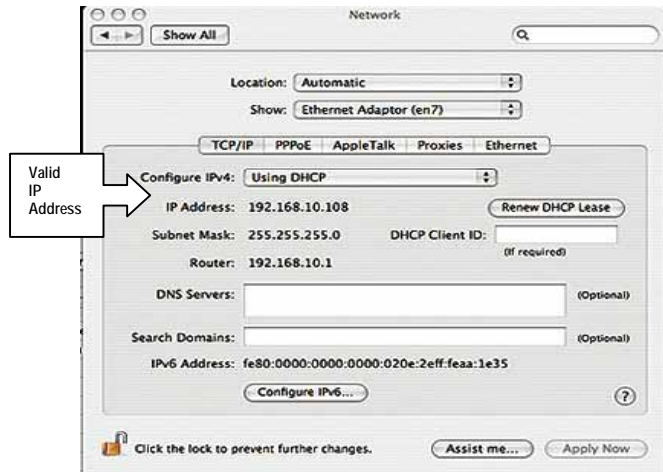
Network

Show All

Location: Automatic

Show: Ethernet Adaptor (en7)

TCP/IP PPPoE AppleTalk Proxies Ethernet

Valid IP Address

Configure IPv4: Using DHCP

IP Address: 192.168.10.108

Renew DHCP Lease

Subnet Mask: 255.255.255.0

DHCP Client ID:

(If required)

Router: 192.168.10.1

DNS Servers:

(Optional)

Search Domains:

(Optional)

IPv6 Address: fe80:0000:0000:0000:020e:2eff:feaa:1e35

Configure IPv6...

?

Click the lock to prevent further changes.

Assist me...

Apply Now